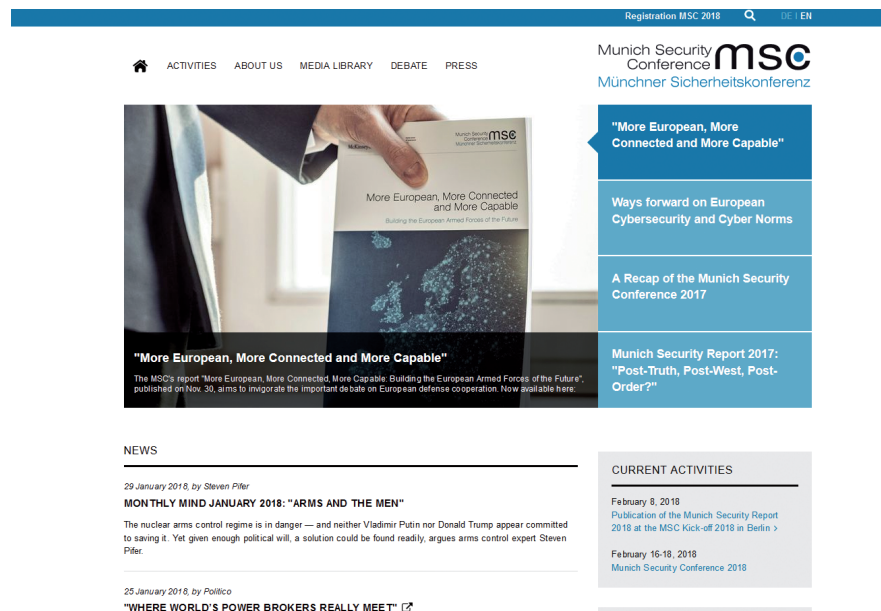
Registration MSC 2018 DE | EN

ACTIVITIES ABOUT US MEDIA LIBRARY DEBATE PRESS

Munich Security Conference msc
Münchner Sicherheitskonferenz

Munich Security Conference
Münchner Sicherheitskonferenz msc

More European, More Connected and More Capable
Building the European Armed Forces of the Future

"More European, More Connected and More Capable"

The MSC's report "More European, More Connected, More Capable: Building the European Armed Forces of the Future", published on Nov. 30, aims to invigorate the important debate on European defense cooperation. Now available here:

"More European, More Connected and More Capable"

Ways forward on European Cybersecurity and Cyber Norms

A Recap of the Munich Security Conference 2017

Munich Security Report 2017: "Post-Truth, Post-West, Post-Order?"

NEWS

29 January 2018, by Steven Pifer

MONTHLY MIND JANUARY 2018: "ARMS AND THE MEN"

The nuclear arms control regime is in danger — and neither Vladimir Putin nor Donald Trump appear committed to saving it. Yet given enough political will, a solution could be found readily, argues arms control expert Steven Pifer.

25 January 2018, by Politico

"WHERE WORLD'S POWER BROKERS REALLY MEET"

CURRENT ACTIVITIES

February 8, 2018
Publication of the Munich Security Report 2018 at the MSC Kick-off 2018 in Berlin >

February 16-18, 2018
Munich Security Conference 2018